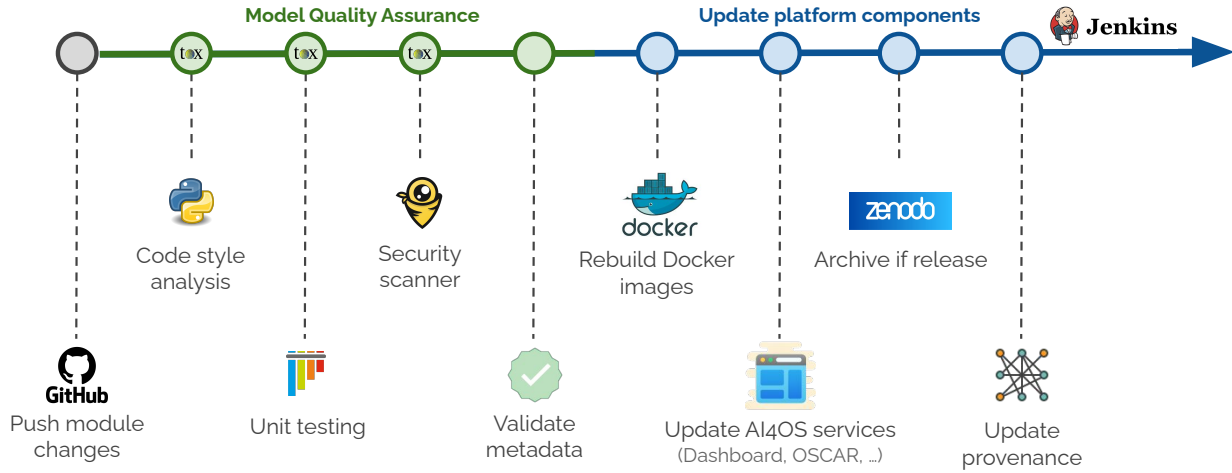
Model Quality Assurance

Update platform components

Jenkins

tox

tox

tox

Code style analysis

Security scanner

docker

Rebuild Docker images

zenodo

Archive if release

GitHub

Push module changes

Unit testing

Validate metadata

Update AI4OS services (Dashboard, OSCAR, ...)

Update provenance